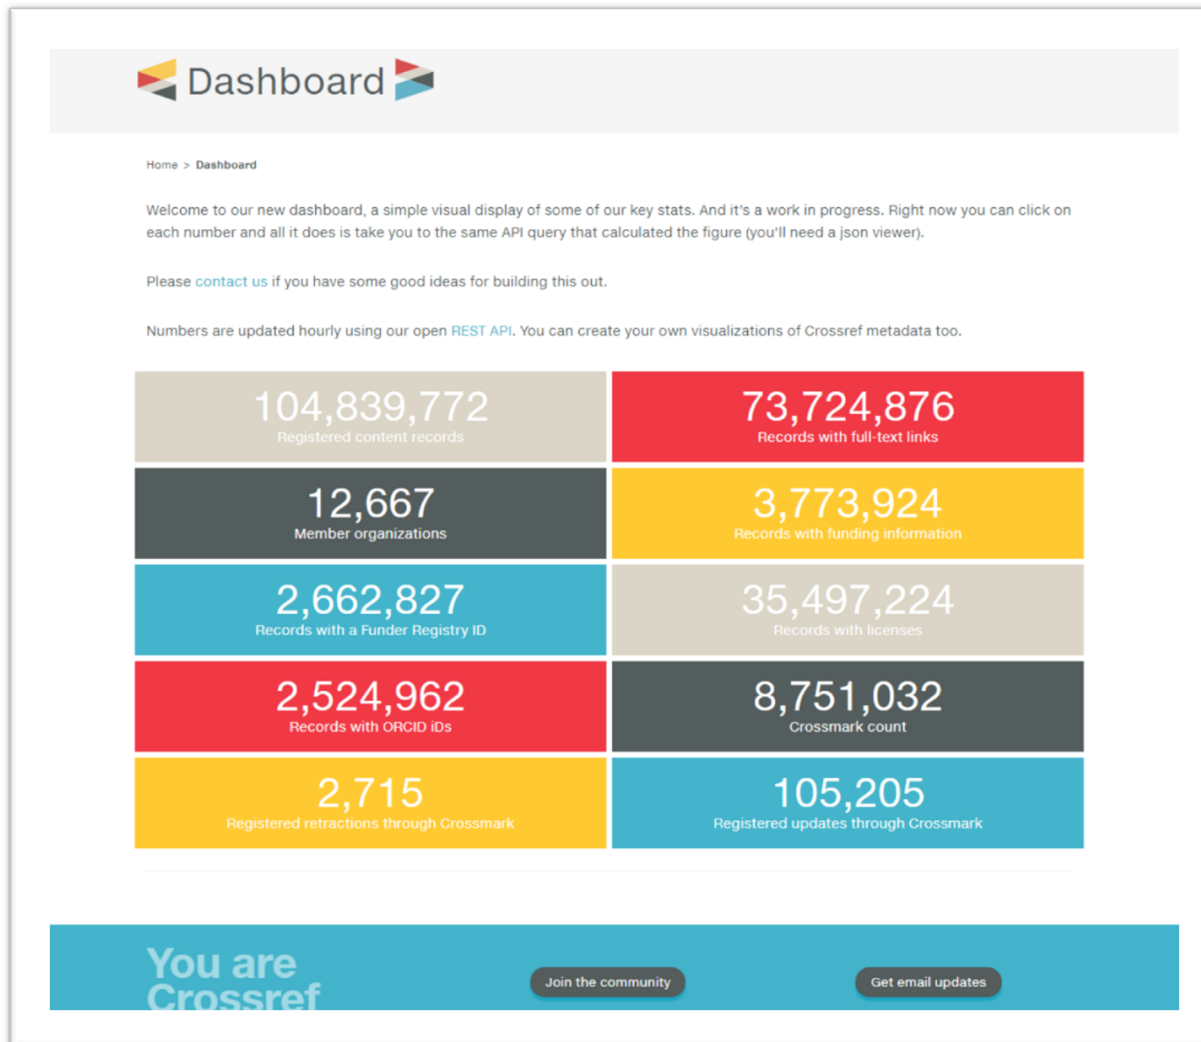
Dashboard

Home > Dashboard

Welcome to our new dashboard, a simple visual display of some of our key stats. And it's a work in progress. Right now you can click on each number and all it does is take you to the same API query that calculated the figure (you'll need a json viewer).

Please contact us if you have some good ideas for building this out.

Numbers are updated hourly using our open REST API. You can create your own visualizations of Crossref metadata too.

104,839,772
Registered content records

73,724,876
Records with full-text links

12,667
Member organizations

3,773,924
Records with funding information

2,662,827
Records with a Funder Registry ID

35,497,224
Records with licenses

2,524,962
Records with ORCID iDs

8,751,032
Crossmark count

2,715
Registered retractions through Crossmark

105,205
Registered updates through Crossmark

You are Crossref

Join the community

Get email updates